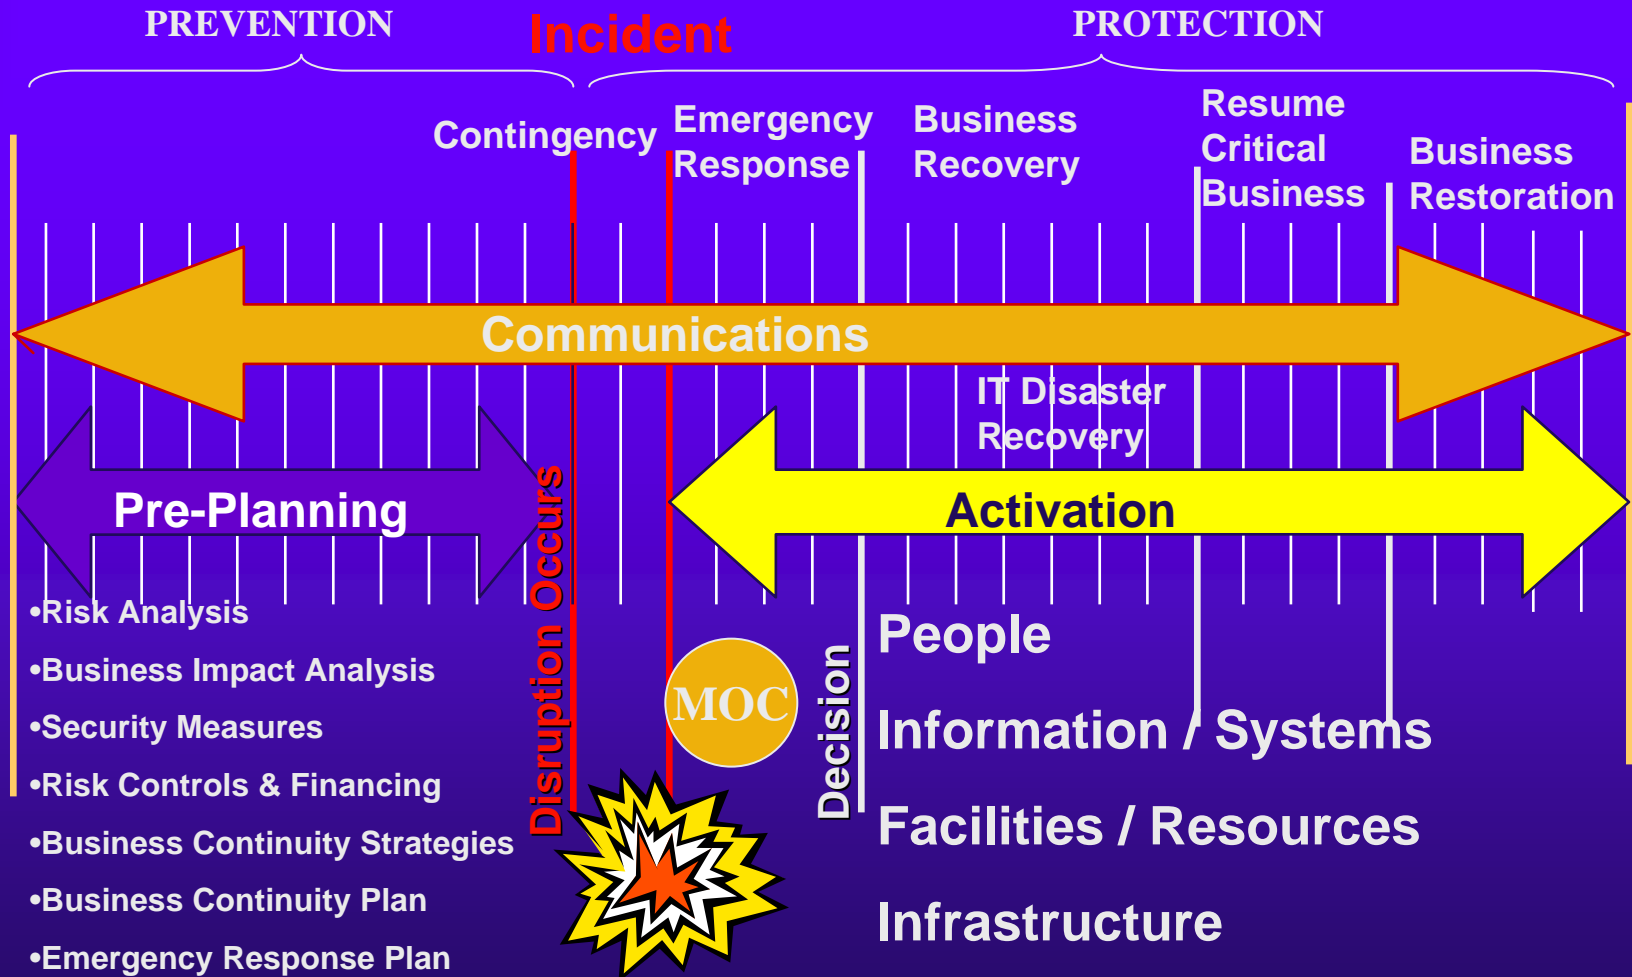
PREVENTION

Incident

PROTECTION

Contingency

Emergency Response

Business Recovery

Resume Critical Business

Business Restoration

Communications

IT Disaster Recovery

Pre-Planning

Disruption Occurs

Activation

•Risk Analysis

•Business Impact Analysis

•Security Measures

•Risk Controls & Financing

•Business Continuity Strategies

•Business Continuity Plan

•Emergency Response Plan

MOC

Decision

People

Information / Systems

Facilities / Resources

Infrastructure